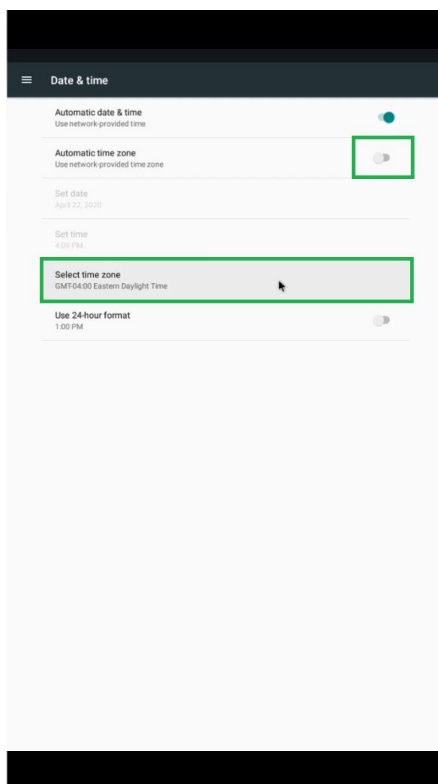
Date & time

Automatic date & time
Use network-provided time

Automatic time zone
Use network-provided time zone

Set date
April 22, 2020

Set time
4:09 PM

Select time zone
GMT-04:00 Eastern Daylight Time

Use 24-hour format
1:00 PM